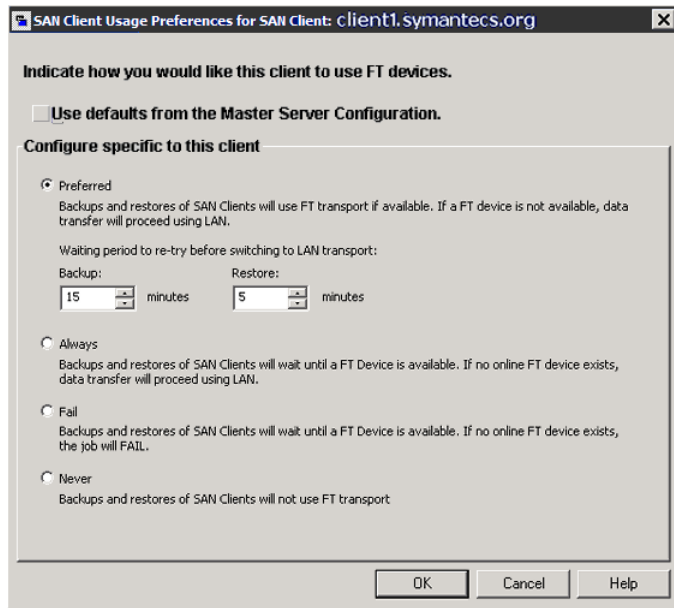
SAN Client Usage Preferences for SAN Client: client1.symantecs.org

Indicate how you would like this client to use FT devices.

Use defaults from the Master Server Configuration.

Configure specific to this client

Preferred

Backups and restores of SAN Clients will use FT transport if available. If a FT device is not available, data transfer will proceed using LAN.

Waiting period to re-try before switching to LAN transport:

Backup: 15 minutes

Restore: 5 minutes

Always

Backups and restores of SAN Clients will wait until a FT Device is available. If no online FT device exists, data transfer will proceed using LAN.

Fail

Backups and restores of SAN Clients will wait until a FT Device is available. If no online FT device exists, the job will FAIL.

Never

Backups and restores of SAN Clients will not use FT transport

OK Cancel Help